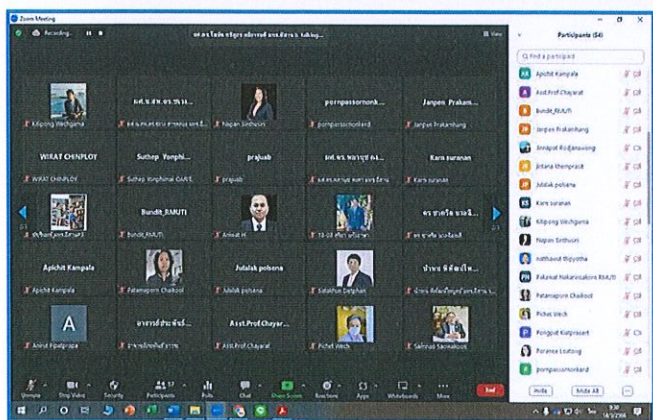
Zoom Meeting

Recording...

View

Participants (54)

Find a participant

Kitipong Wechgama

pornpassornonk...

Janpen Prakam...

Napan Sinthusiri

pornpassornonkard

Janpen Prakamhang

WIRAT CHINPLOY

Suthep Yonphi...

prajuab

Karn suranan

WIRAT CHINPLOY

Suthep Yonphimai GAVE

prajuab

Karn suranan

Bundit_RMUTI

Bundit_RMUTI

Anirut H

Apichit Kampala

Jidalak polsena

Apichit Kampala

Patamaporn Chaikoot

Jidalak polsena

Sakshan Detphan

A

Asst.Prof Chayar...

Anirut Pipatpraqa

Asst.Prof Chayarat

Pichet Wech

Sahnap Saowakoon

Unmute

Stop Video

Security

Participants 57

Polls

Chat

Share Screen

Reactions

Apps

Whiteboards

More

End

Apichit Kampala

Asst.Prof Chayarat

Bundit_RMUTI

Janpen Prakamhang

Jinnapat Rodjanawong

Jintana Ithonprasit

Jidalak polsena

Karn suranan

Kitipong Wechgama

Napan Sinthusiri

natthavut thipyotha

Pakakat Nakarasakorn RMUTI

Patamaporn Chaikoot

Pichet Wech

Pongpat Kiatprasert

Poranee Loutong

pornpassornonkard

Invite

Mute All

...